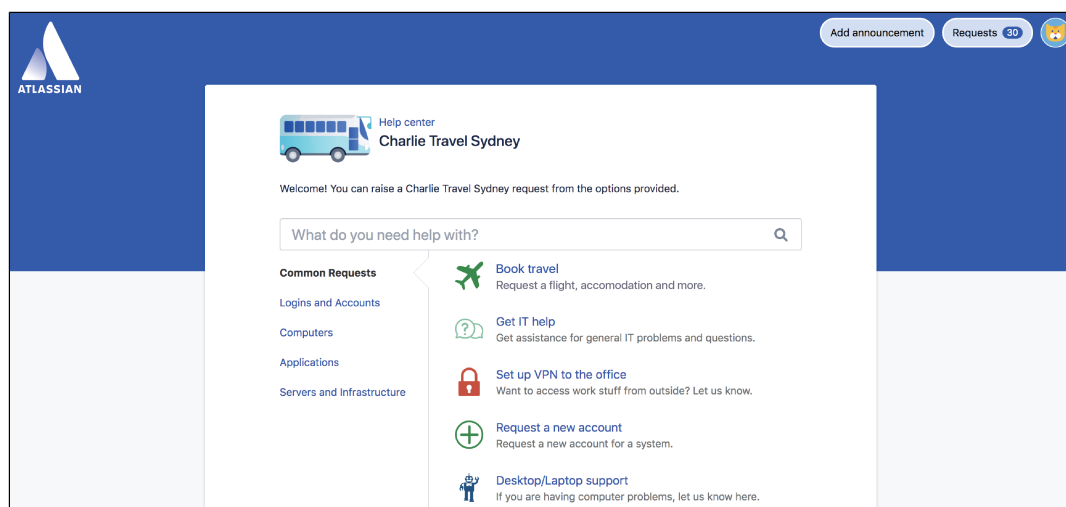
ATLASSIAN

Add announcement

Requests 30

Help center

Charlie Travel Sydney

Welcome! You can raise a Charlie Travel Sydney request from the options provided.

What do you need help with?

Common Requests

Logins and Accounts

Computers

Applications

Servers and Infrastructure

Book travel
Request a flight, accomodation and more.

Get IT help
Get assistance for general IT problems and questions.

Set up VPN to the office
Want to access work stuff from outside? Let us know.

Request a new account
Request a new account for a system.

Desktop/Laptop support
If you are having computer problems, let us know here.